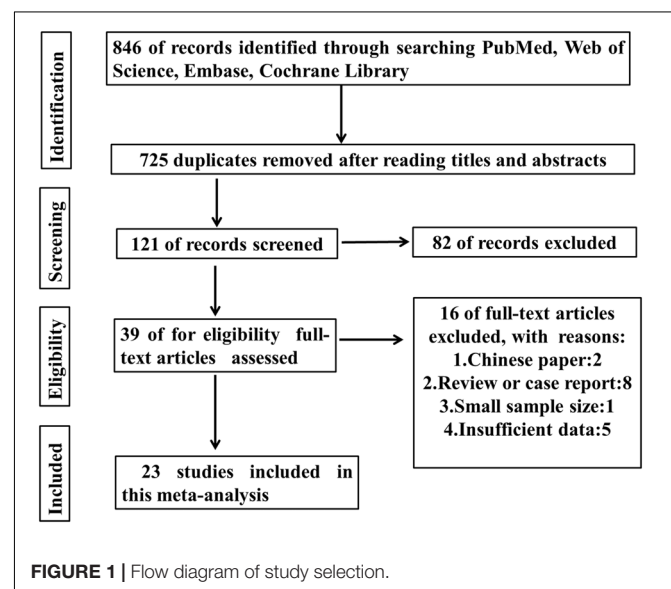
Identification

846 of records identified through searching PubMed, Web of Science, Embase, Cochrane Library

725 duplicates removed after reading titles and abstracts

Screening

121 of records screened

82 of records excluded

Eligibility

39 of for eligibility full-text articles assessed

16 of full-text articles excluded, with reasons:
1.Chinese paper:2
2.Review or case report:8
3.Small sample size:1
4.Insufficient data:5

Included

23 studies included in this meta-analysis

FIGURE 1 | Flow diagram of study selection.